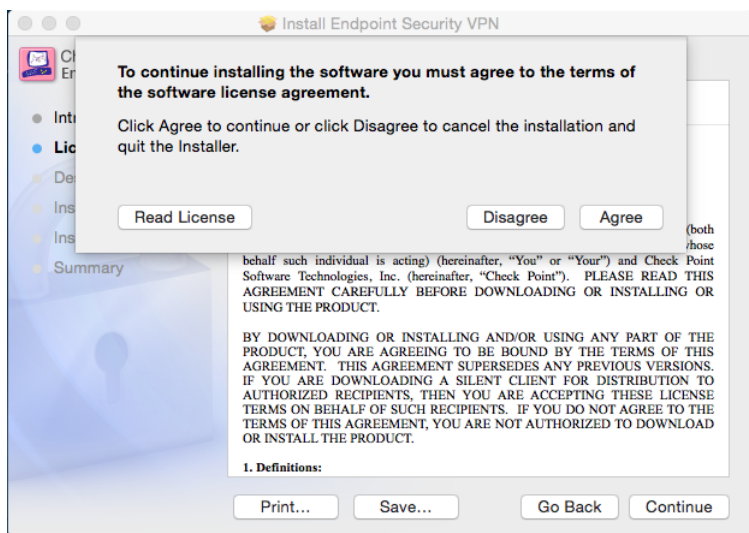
Install Endpoint Security VPN

Ch
En

Intr
Lic
Des
Ins
Ins
Summary

To continue installing the software you must agree to the terms of the software license agreement.

Click Agree to continue or click Disagree to cancel the installation and quit the Installer.

Read License

Disagree

Agree

(both
whose
behalf such individual is acting) (hereinafter, "You" or "Your") and Check Point Software Technologies, Inc. (hereinafter, "Check Point"). PLEASE READ THIS AGREEMENT CAREFULLY BEFORE DOWNLOADING OR INSTALLING OR USING THE PRODUCT.

BY DOWNLOADING OR INSTALLING AND/OR USING ANY PART OF THE PRODUCT, YOU ARE AGREEING TO BE BOUND BY THE TERMS OF THIS AGREEMENT. THIS AGREEMENT SUPERSEDES ANY PREVIOUS VERSIONS. IF YOU ARE DOWNLOADING A SILENT CLIENT FOR DISTRIBUTION TO AUTHORIZED RECIPIENTS, THEN YOU ARE ACCEPTING THESE LICENSE TERMS ON BEHALF OF SUCH RECIPIENTS. IF YOU DO NOT AGREE TO THE TERMS OF THIS AGREEMENT, YOU ARE NOT AUTHORIZED TO DOWNLOAD OR INSTALL THE PRODUCT.

1. Definitions:

Print...

Save...

Go Back

Continue